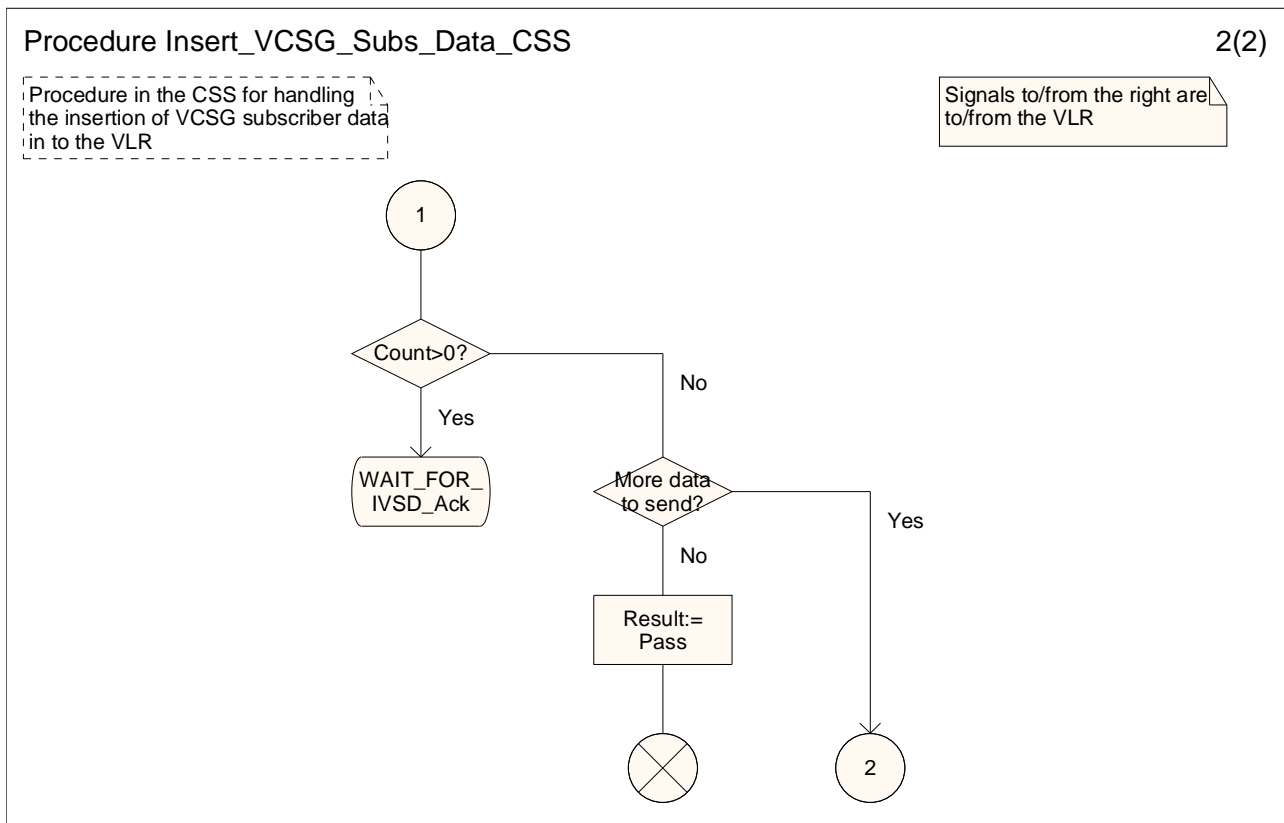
Procedure Insert_VCSG_Subs_Data_CSS

2(2)

Procedure in the CSS for handling the insertion of VCSG subscriber data in to the VLR

Signals to/from the right are to/from the VLR

1

Count>0?

No

Yes

WAIT_FOR_ IVSD_Ack

More data to send?

Yes

No

Result:= Pass

2